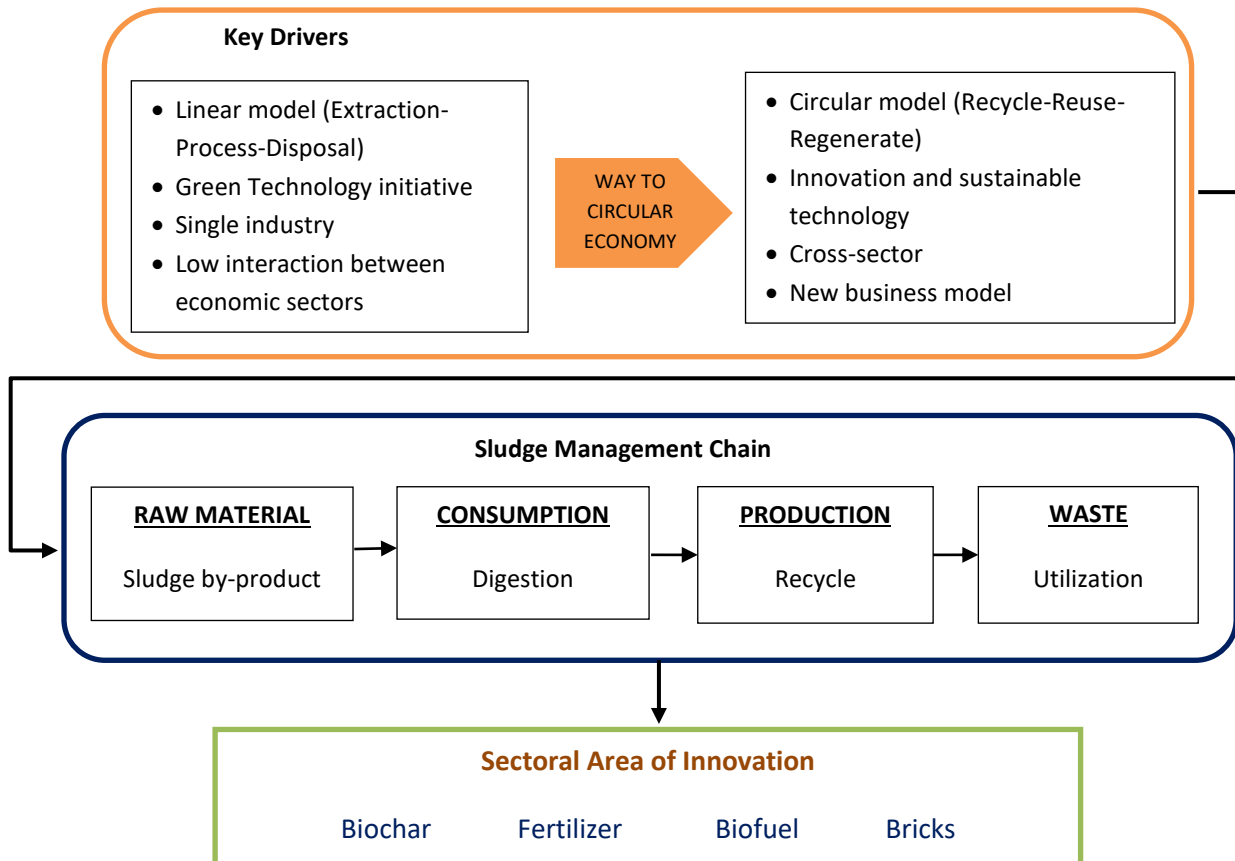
Key Drivers

- Linear model (Extraction-Process-Disposal)
- Green Technology initiative
- Single industry
- Low interaction between economic sectors

WAY TO CIRCULAR ECONOMY

- Circular model (Recycle-Reuse-Regenerate)
- Innovation and sustainable technology
- Cross-sector
- New business model

Sludge Management Chain

RAW MATERIAL
Sludge by-product

CONSUMPTION
Digestion

PRODUCTION
Recycle

WASTE
Utilization

Sectoral Area of Innovation

Biochar Fertilizer Biofuel Bricks